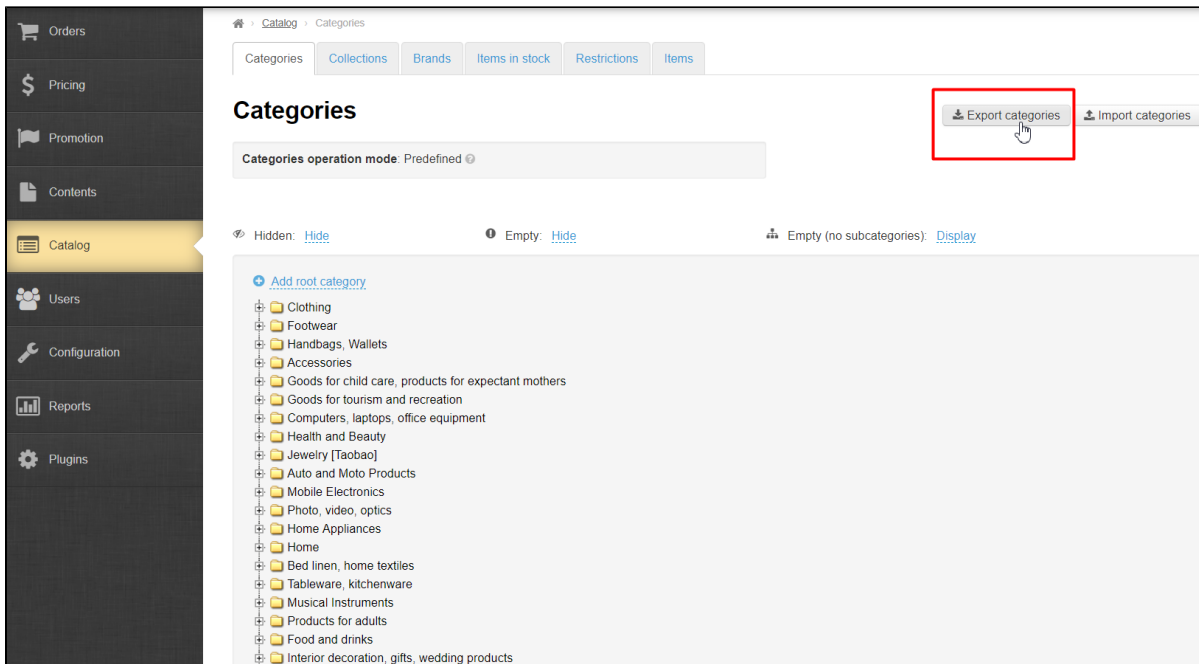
Orders
Pricing
Promotion
Contents
Catalog
Users
Configuration
Reports
Plugins

Catalog › Categories

Categories | Collections | Brands | Items in stock | Restrictions | Items

Categories

Export categories
Import categories

Categories operation mode: Predefined

Hidden: Hide
Empty: Hide
Empty (no subcategories): Display

Add root category
Clothing
Footwear
Handbags, Wallets
Accessories
Goods for child care, products for expectant mothers
Goods for tourism and recreation
Computers, laptops, office equipment
Health and Beauty
Jewelry [Taobao]
Auto and Moto Products
Mobile Electronics
Photo, video, optics
Home Appliances
Home
Bed linen, home textiles
Tableware, kitchenware
Musical Instruments
Products for adults
Food and drinks
Interior decoration, gifts, wedding products